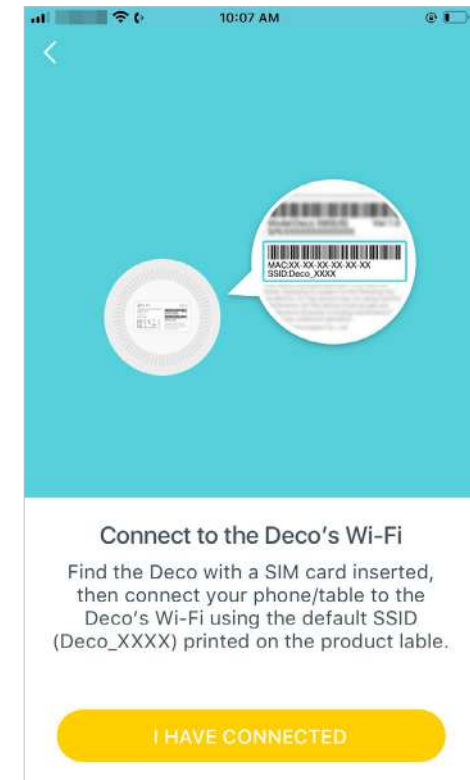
10:07 AM

<

MAC:XX-XX-XX-XX-XX-XX
SSID:Deco_XXXX

Connect to the Deco's Wi-Fi

Find the Deco with a SIM card inserted, then connect your phone/table to the Deco's Wi-Fi using the default SSID (Deco_XXXX) printed on the product lable.

I HAVE CONNECTED